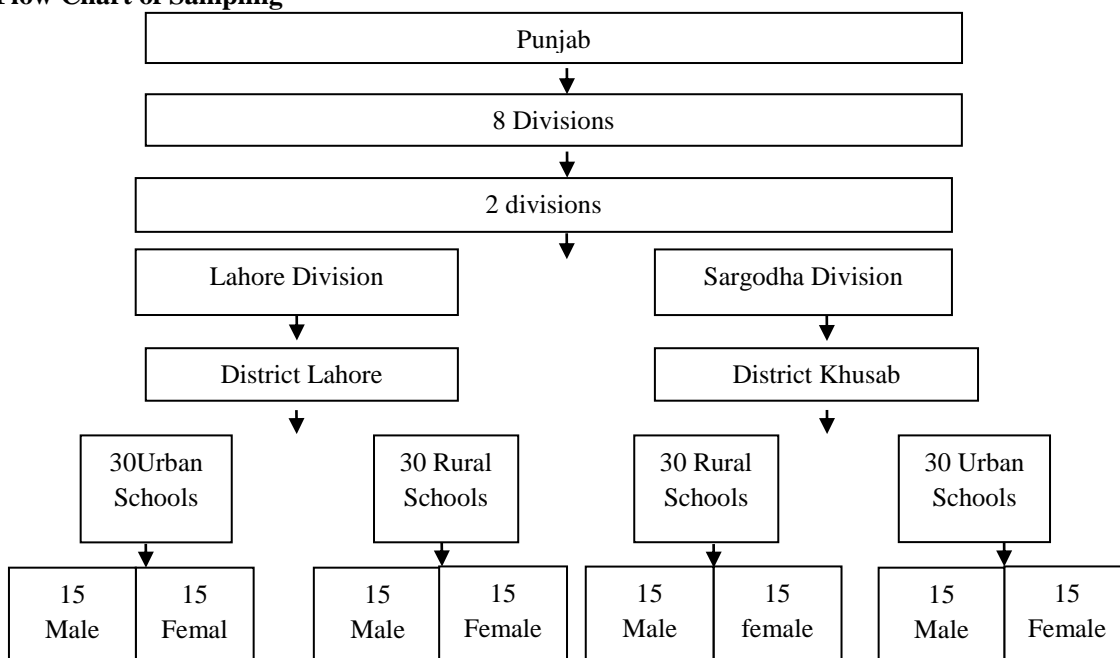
Flow Chart of Sampling

Punjab

8 Divisions

2 divisions

Lahore Division

Sargodha Division

District Lahore

District Khusab

30Urban Schools

30 Rural Schools

30 Rural Schools

30 Urban Schools

15 Male

15 Femal

15 Male

15 Female

15 Male

15 female

15 Male

15 Female